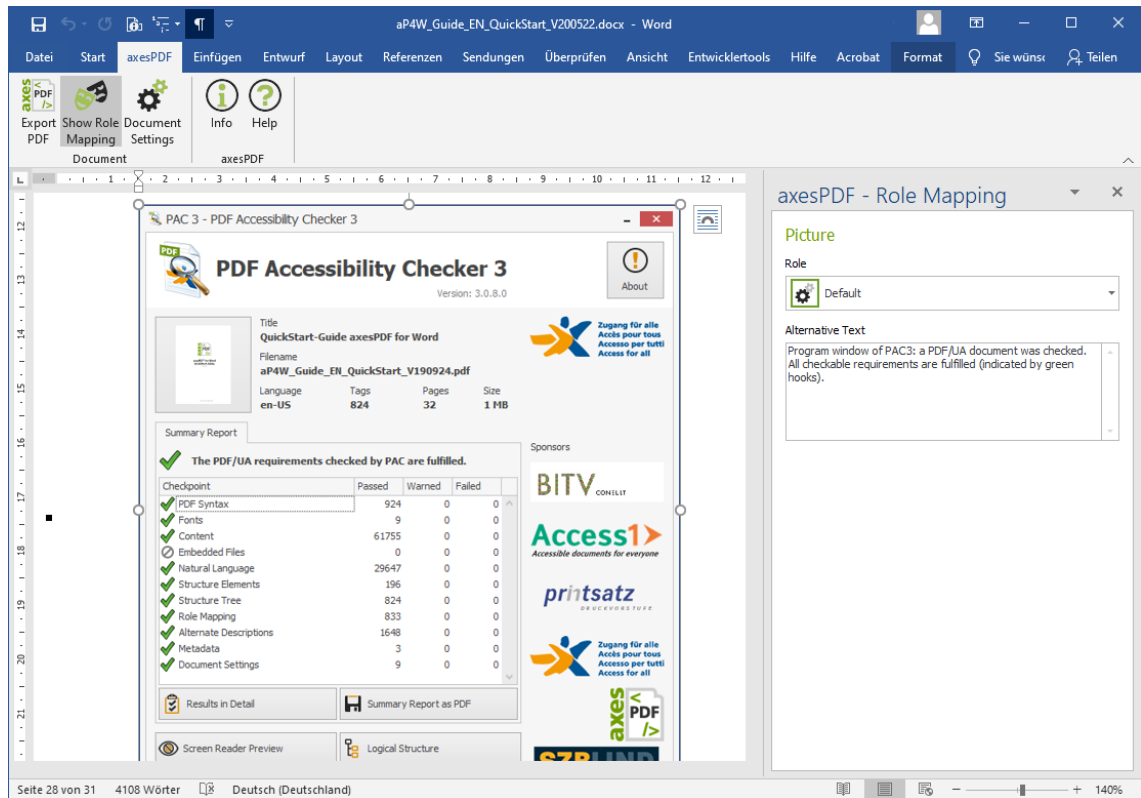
aP4W_Guide_EN_QuickStart_V200522.docx - Word

Datei Start axesPDF Einfügen Entwurf Layout Referenzen Sendungen Überprüfen Ansicht Entwicklertools Hilfe Acrobat Format Sie wünsc Teilen

Export PDF
Show Role Mapping
Document Settings
Document
Info
Help
axesPDF

PAC 3 - PDF Accessibility Checker 3

PDF Accessibility Checker 3
Version: 3.0.8.0
About

Title
QuickStart-Guide axesPDF for Word
Filename
aP4W_Guide_EN_QuickStart_V190924.pdf

| Language | Tags | Pages | Size |
|---|---|---|---|
| en-US | 824 | 32 | 1 MB |

Zugang für alle
Accès pour tous
Accesso per tutti
Access for all

Summary Report

The PDF/UA requirements checked by PAC are fulfilled.

| Checkpoint | Passed | Warned | Failed |
|---|---|---|---|
| PDF Syntax | 924 | 0 | 0 |
| Fonts | 9 | 0 | 0 |
| Content | 61755 | 0 | 0 |
| Embedded Files | 0 | 0 | 0 |
| Natural Language | 29647 | 0 | 0 |
| Structure Elements | 196 | 0 | 0 |
| Structure Tree | 824 | 0 | 0 |
| Role Mapping | 833 | 0 | 0 |
| Alternate Descriptions | 1648 | 0 | 0 |
| Metadata | 3 | 0 | 0 |
| Document Settings | 9 | 0 | 0 |

Results in Detail
Summary Report as PDF
Screen Reader Preview
Logical Structure

Sponsors
BITV CONSULT
Access1
Accessible documents for everyone
printsatz
DRUCKVORSTUFE
Zugang für alle
Accès pour tous
Accesso per tutti
Access for all
axes PDF
SZBLIND

axesPDF - Role Mapping
Picture
Role
Default
Alternative Text
Program window of PAC3: a PDF/UA document was checked. All checkable requirements are fulfilled (indicated by green hooks).

Seite 28 von 31 4108 Wörter Deutsch (Deutschland) 140%